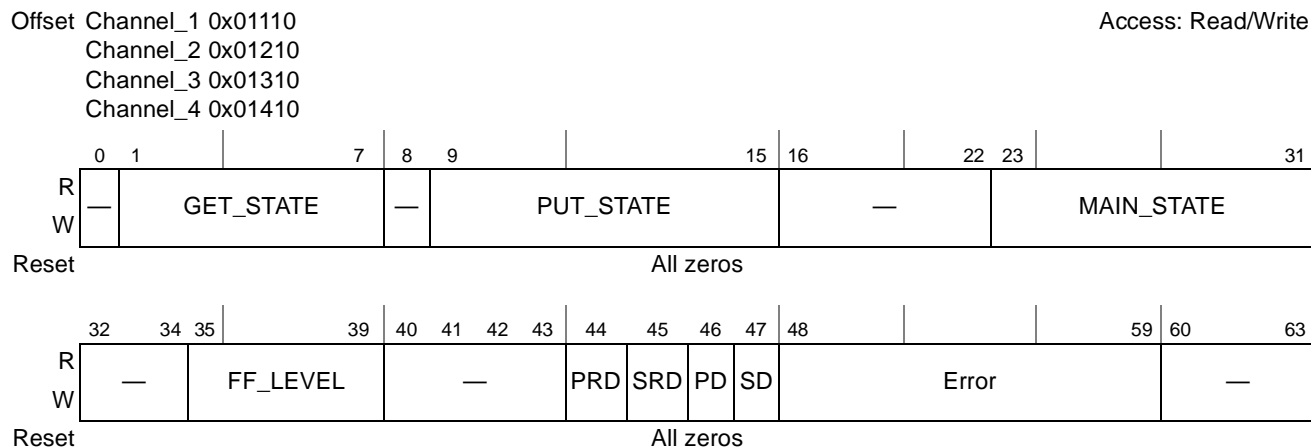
Offset Channel_1 0x01110
Channel_2 0x01210
Channel_3 0x01310
Channel_4 0x01410

Access: Read/Write

| | 0 | 1 7 | 8 | 9 15 | 16 22 | 23 31 |
|---|---|---|---|---|---|---|
| R W | — | GET_STATE | — | PUT_STATE | — | MAIN_STATE |
| Reset | All zeros | | | | | |

| | 32 34 | 35 39 | 40 41 42 43 | 44 | 45 | 46 | 47 | 48 59 | 60 63 |
|---|---|---|---|---|---|---|---|---|---|
| R W | — | FF_LEVEL | — | PRD | SRD | PD | SD | Error | — |
| Reset | All zeros | | | | | | | | |